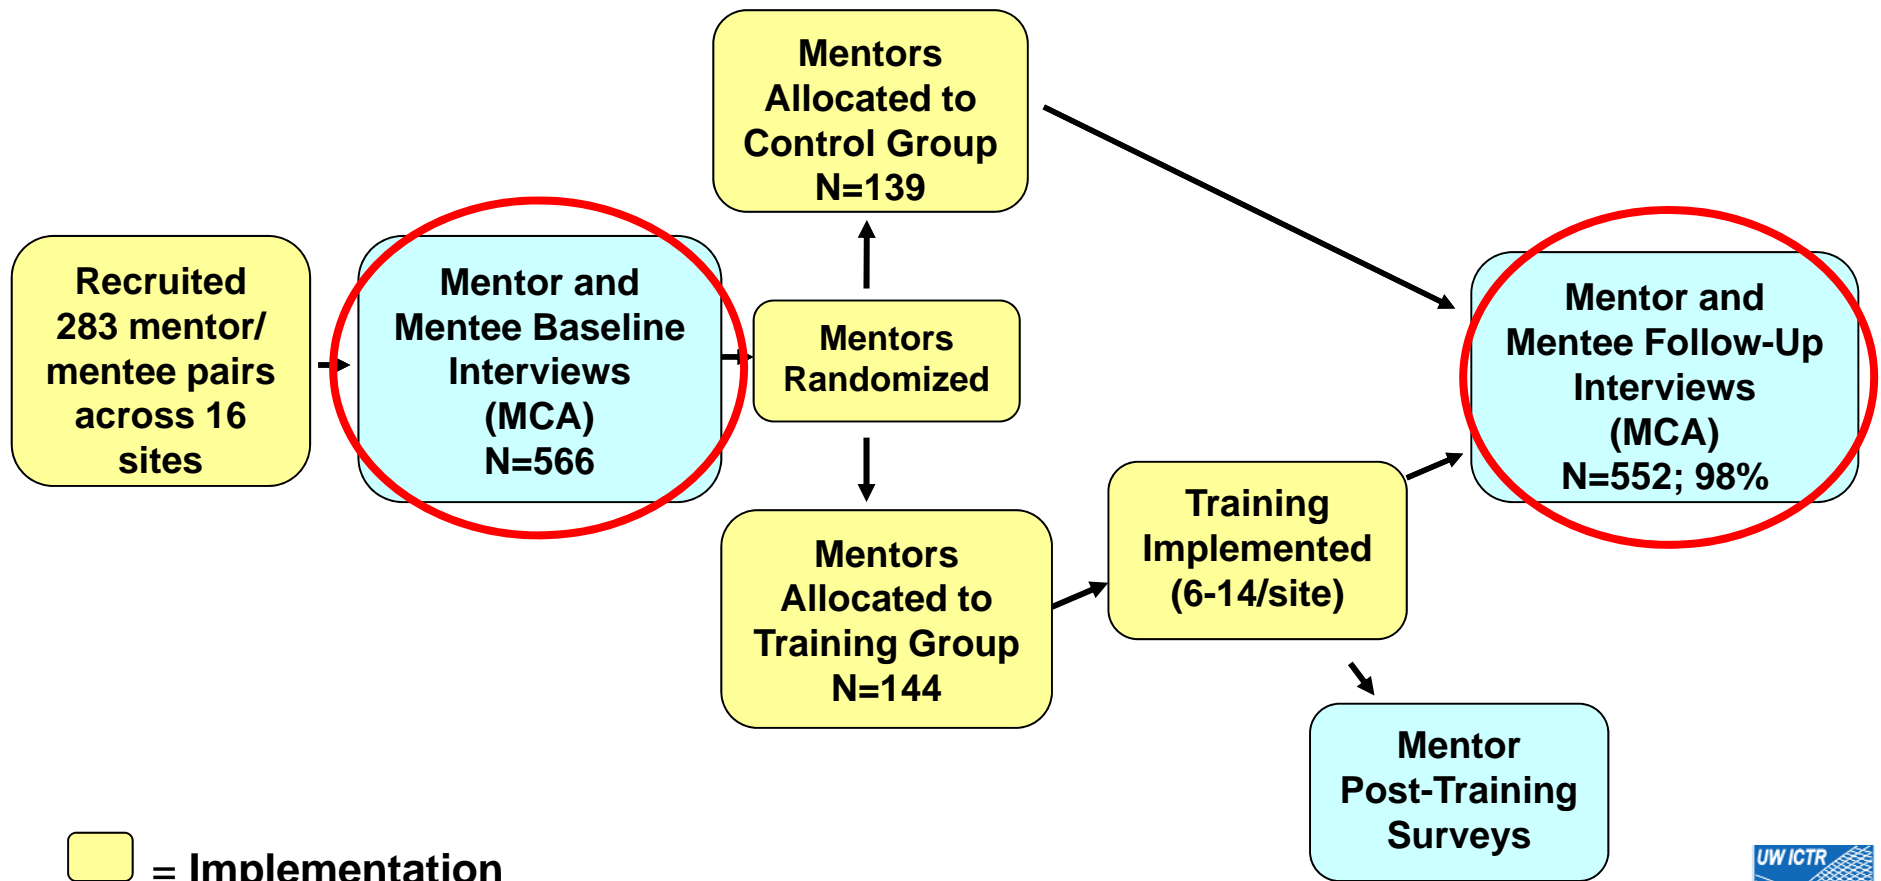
Recruited 283 mentor/ mentee pairs across 16 sites

Mentor and Mentee Baseline Interviews (MCA) N=566

Mentors Allocated to Control Group N=139

Mentors Randomized

Mentors Allocated to Training Group N=144

Training Implemented (6-14/site)

Mentor and Mentee Follow-Up Interviews (MCA) N=552; 98%

Mentor Post-Training Surveys

= Implementation

UW ICTR